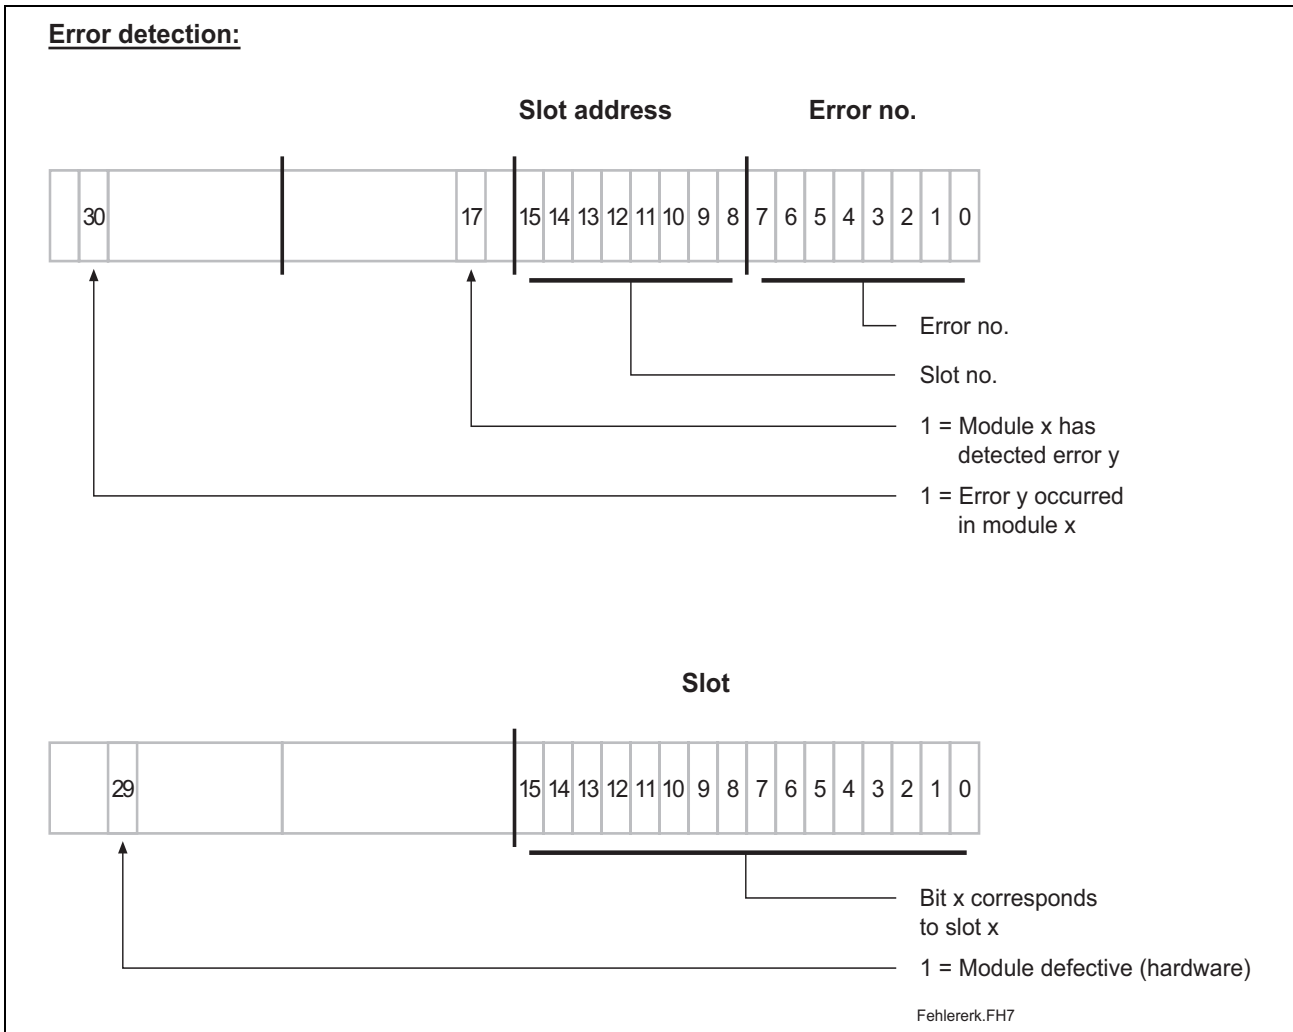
Error detection:

Slot address

Error no.

30 17 15 14 13 12 11 10 9 8 7 6 5 4 3 2 1 0

Error no.

Slot no.

1 = Module x has detected error y

1 = Error y occurred in module x

Slot

29 15 14 13 12 11 10 9 8 7 6 5 4 3 2 1 0

Bit x corresponds to slot x

1 = Module defective (hardware)

Fehlererk.FH7